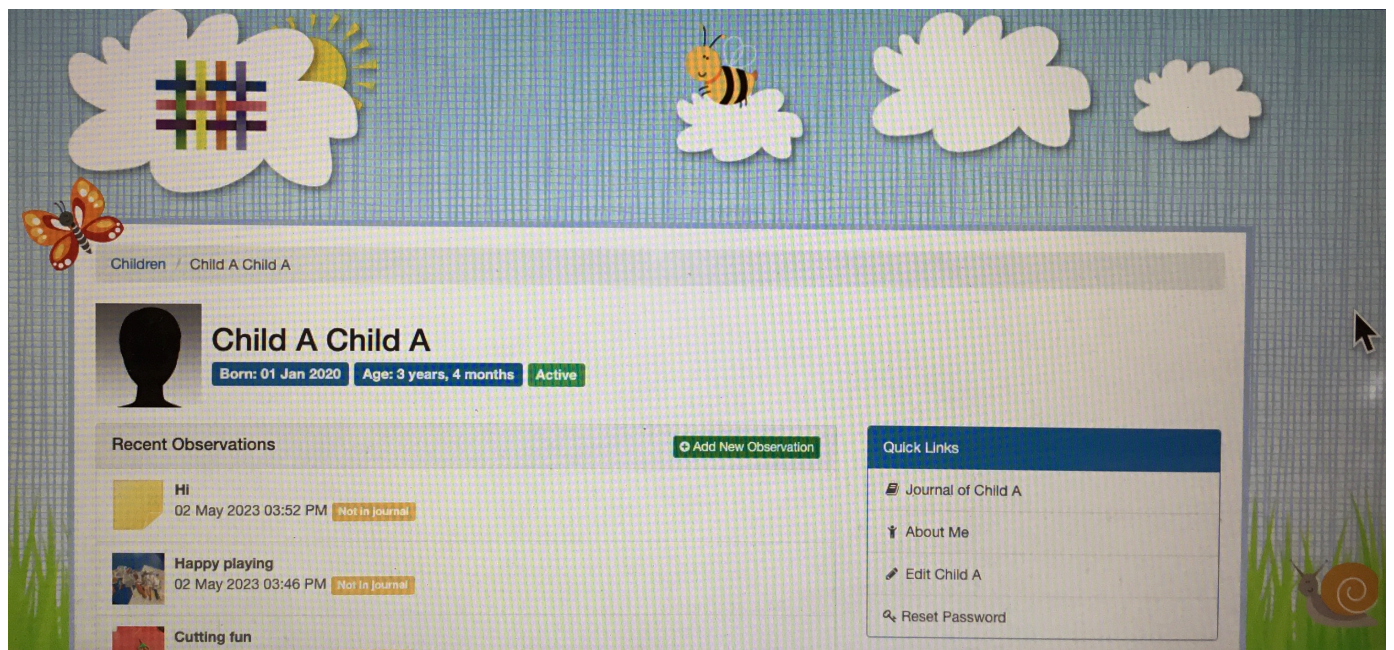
Children / Child A Child A

Child A Child A

Born: 01 Jan 2020 Age: 3 years, 4 months Active

Recent Observations

Add New Observation

Hi
02 May 2023 03:52 PM Not in journal

Happy playing
02 May 2023 03:46 PM Not in journal

Cutting fun

Quick Links

Journal of Child A

About Me

Edit Child A

Reset Password